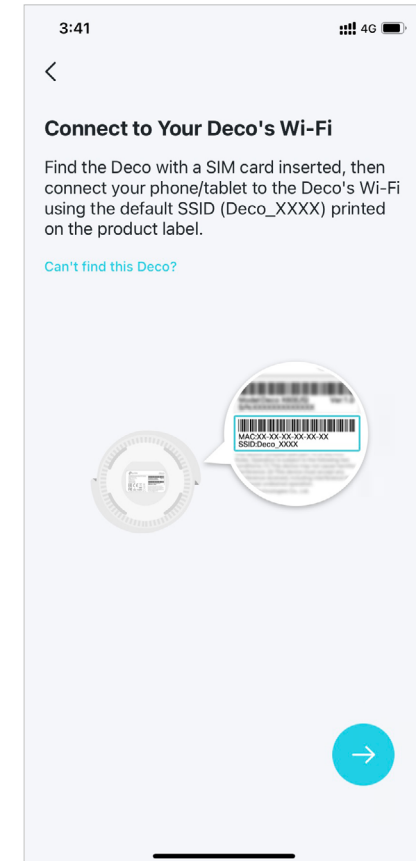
3:41 4G

<

Connect to Your Deco's Wi-Fi

Find the Deco with a SIM card inserted, then connect your phone/tablet to the Deco's Wi-Fi using the default SSID (Deco_XXXX) printed on the product label.

Can't find this Deco?

MAC:XX-XX-XX-XX-XX-XX
SSID:Deco_XXXX